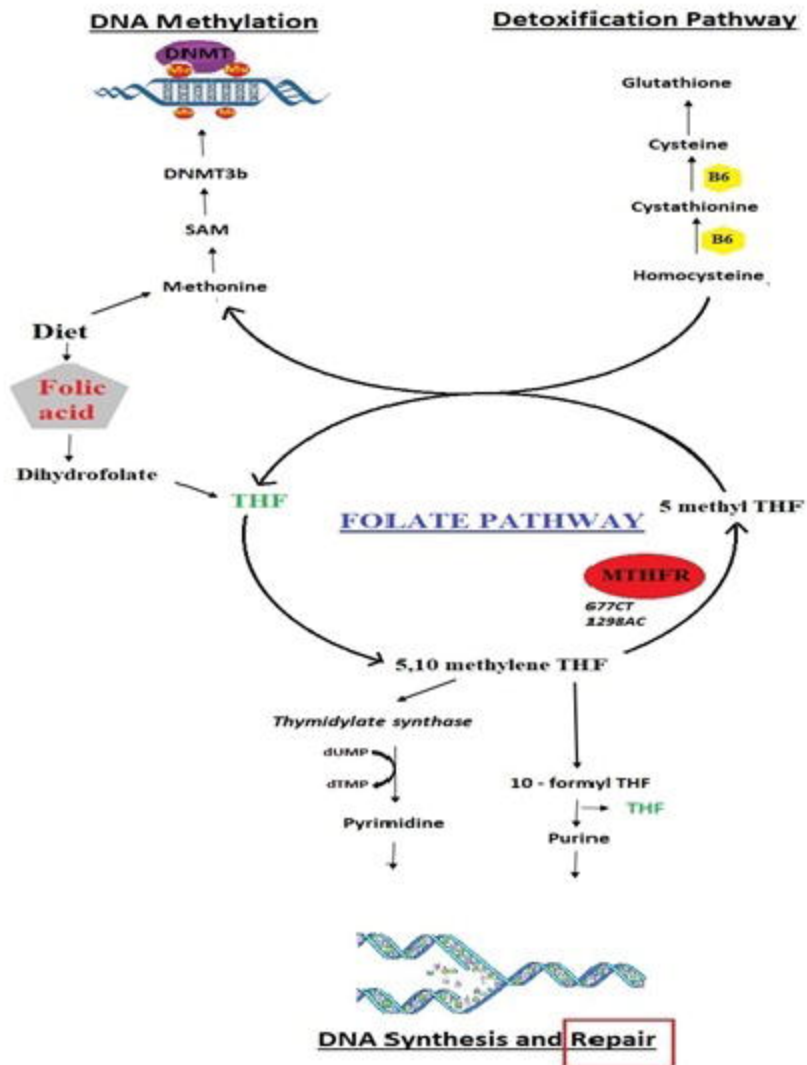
DNA Methylation

Detoxification Pathway

DNMT

Glutathione

Cysteine

B6

Cystathionine

B6

Homocysteine

DNMT3b

SAM

Methonine

Diet

Folic acid

Dihydrofolate

THF

FOLATE PATHWAY

5 methyl THF

MTHFR

677CT
1298AC

5,10 methylene THF

Thymidylate synthase

dUMP

dTMP

Pyrimidine

10 - formyl THF

THF

Purine

DNA Synthesis and Repair